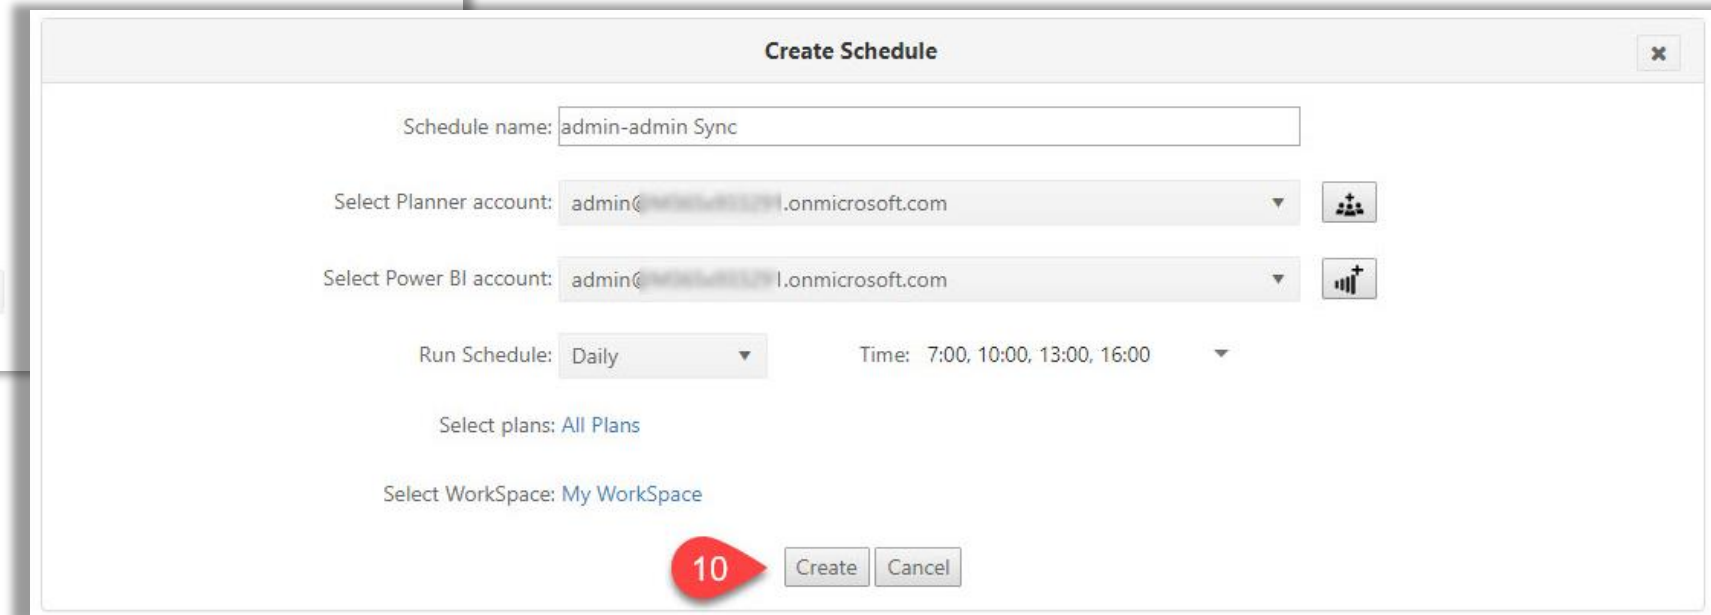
Create Schedule

×

Schedule name: admin-admin Sync

Select Planner account: admin@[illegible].onmicrosoft.com

Select Power BI account: admin@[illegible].onmicrosoft.com

Run Schedule: Daily

Time: 7:00, 10:00, 13:00, 16:00

Select plans: All Plans

Select WorkSpace: My WorkSpace

10

Create Cancel